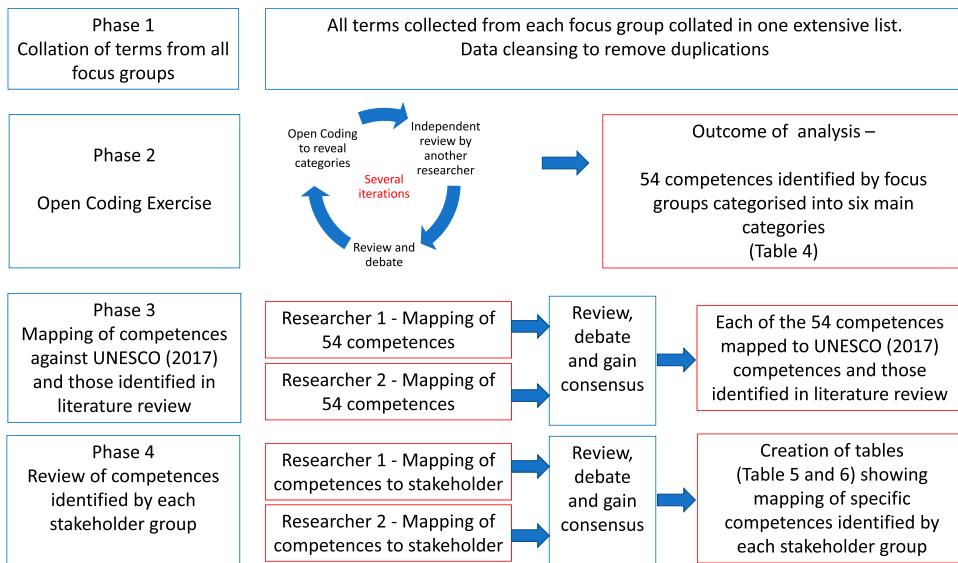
Phase 1
Collation of terms from all focus groups

All terms collected from each focus group collated in one extensive list.
Data cleansing to remove duplications

Phase 2

Open Coding Exercise

Open Coding to reveal categories

Independent review by another researcher

Several iterations

Review and debate

Outcome of analysis –

54 competences identified by focus groups categorised into six main categories
(Table 4)

Phase 3
Mapping of competences against UNESCO (2017) and those identified in literature review

Researcher 1 - Mapping of 54 competences

Researcher 2 - Mapping of 54 competences

Review, debate and gain consensus

Each of the 54 competences mapped to UNESCO (2017) competences and those identified in literature review

Phase 4
Review of competences identified by each stakeholder group

Researcher 1 - Mapping of competences to stakeholder

Researcher 2 - Mapping of competences to stakeholder

Review, debate and gain consensus

Creation of tables
(Table 5 and 6) showing mapping of specific competences identified by each stakeholder group